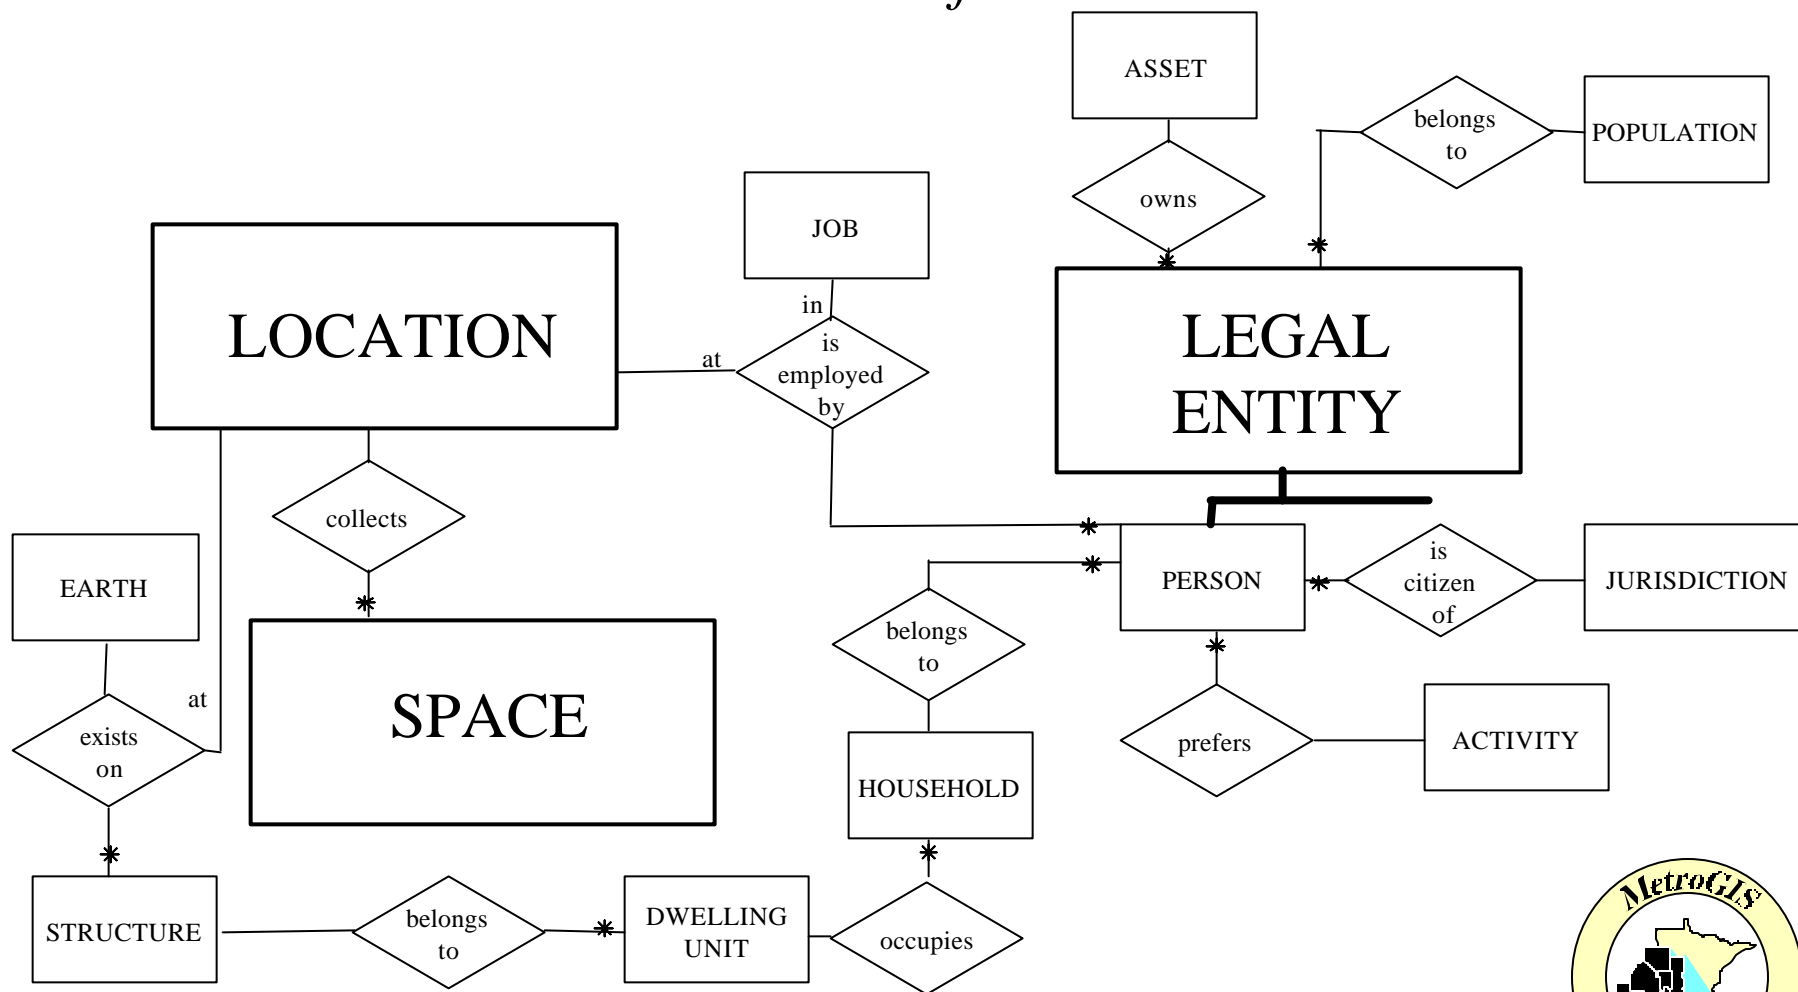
ASSET

belongs to

POPULATION

owns

JOB

LOCATION

in

is employed by

at

LEGAL ENTITY

collects

EARTH

PERSON

is citizen of

JURISDICTION

belongs to

at

SPACE

exists on

prefers

ACTIVITY

HOUSEHOLD

STRUCTURE

belongs to

DWELLING UNIT

occupies

MetroGIS